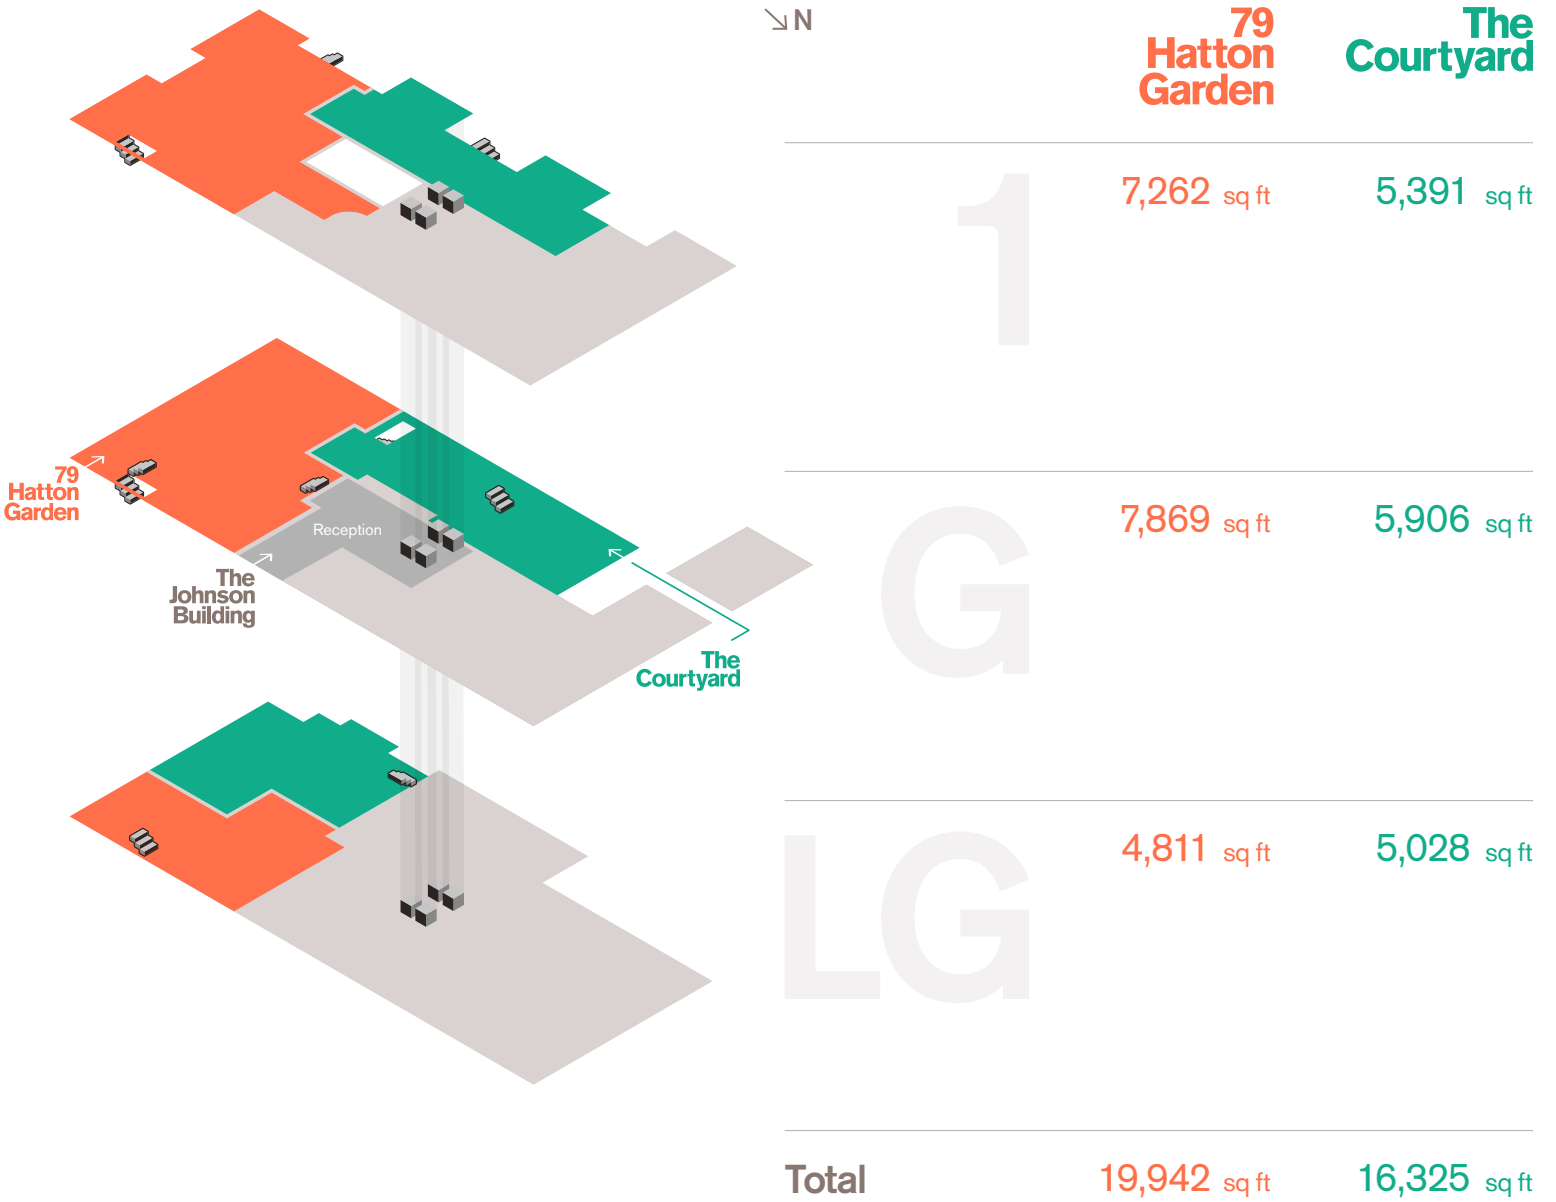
Reception

79 Hatton Garden

The Johnson Building

The Courtyard

↘N

| | 79 Hatton Garden | The Courtyard |
|---|---|---|
| 1 | 7,262 sq ft | 5,391 sq ft |
| G | 7,869 sq ft | 5,906 sq ft |
| LG | 4,811 sq ft | 5,028 sq ft |
| Total | 19,942 sq ft | 16,325 sq ft |